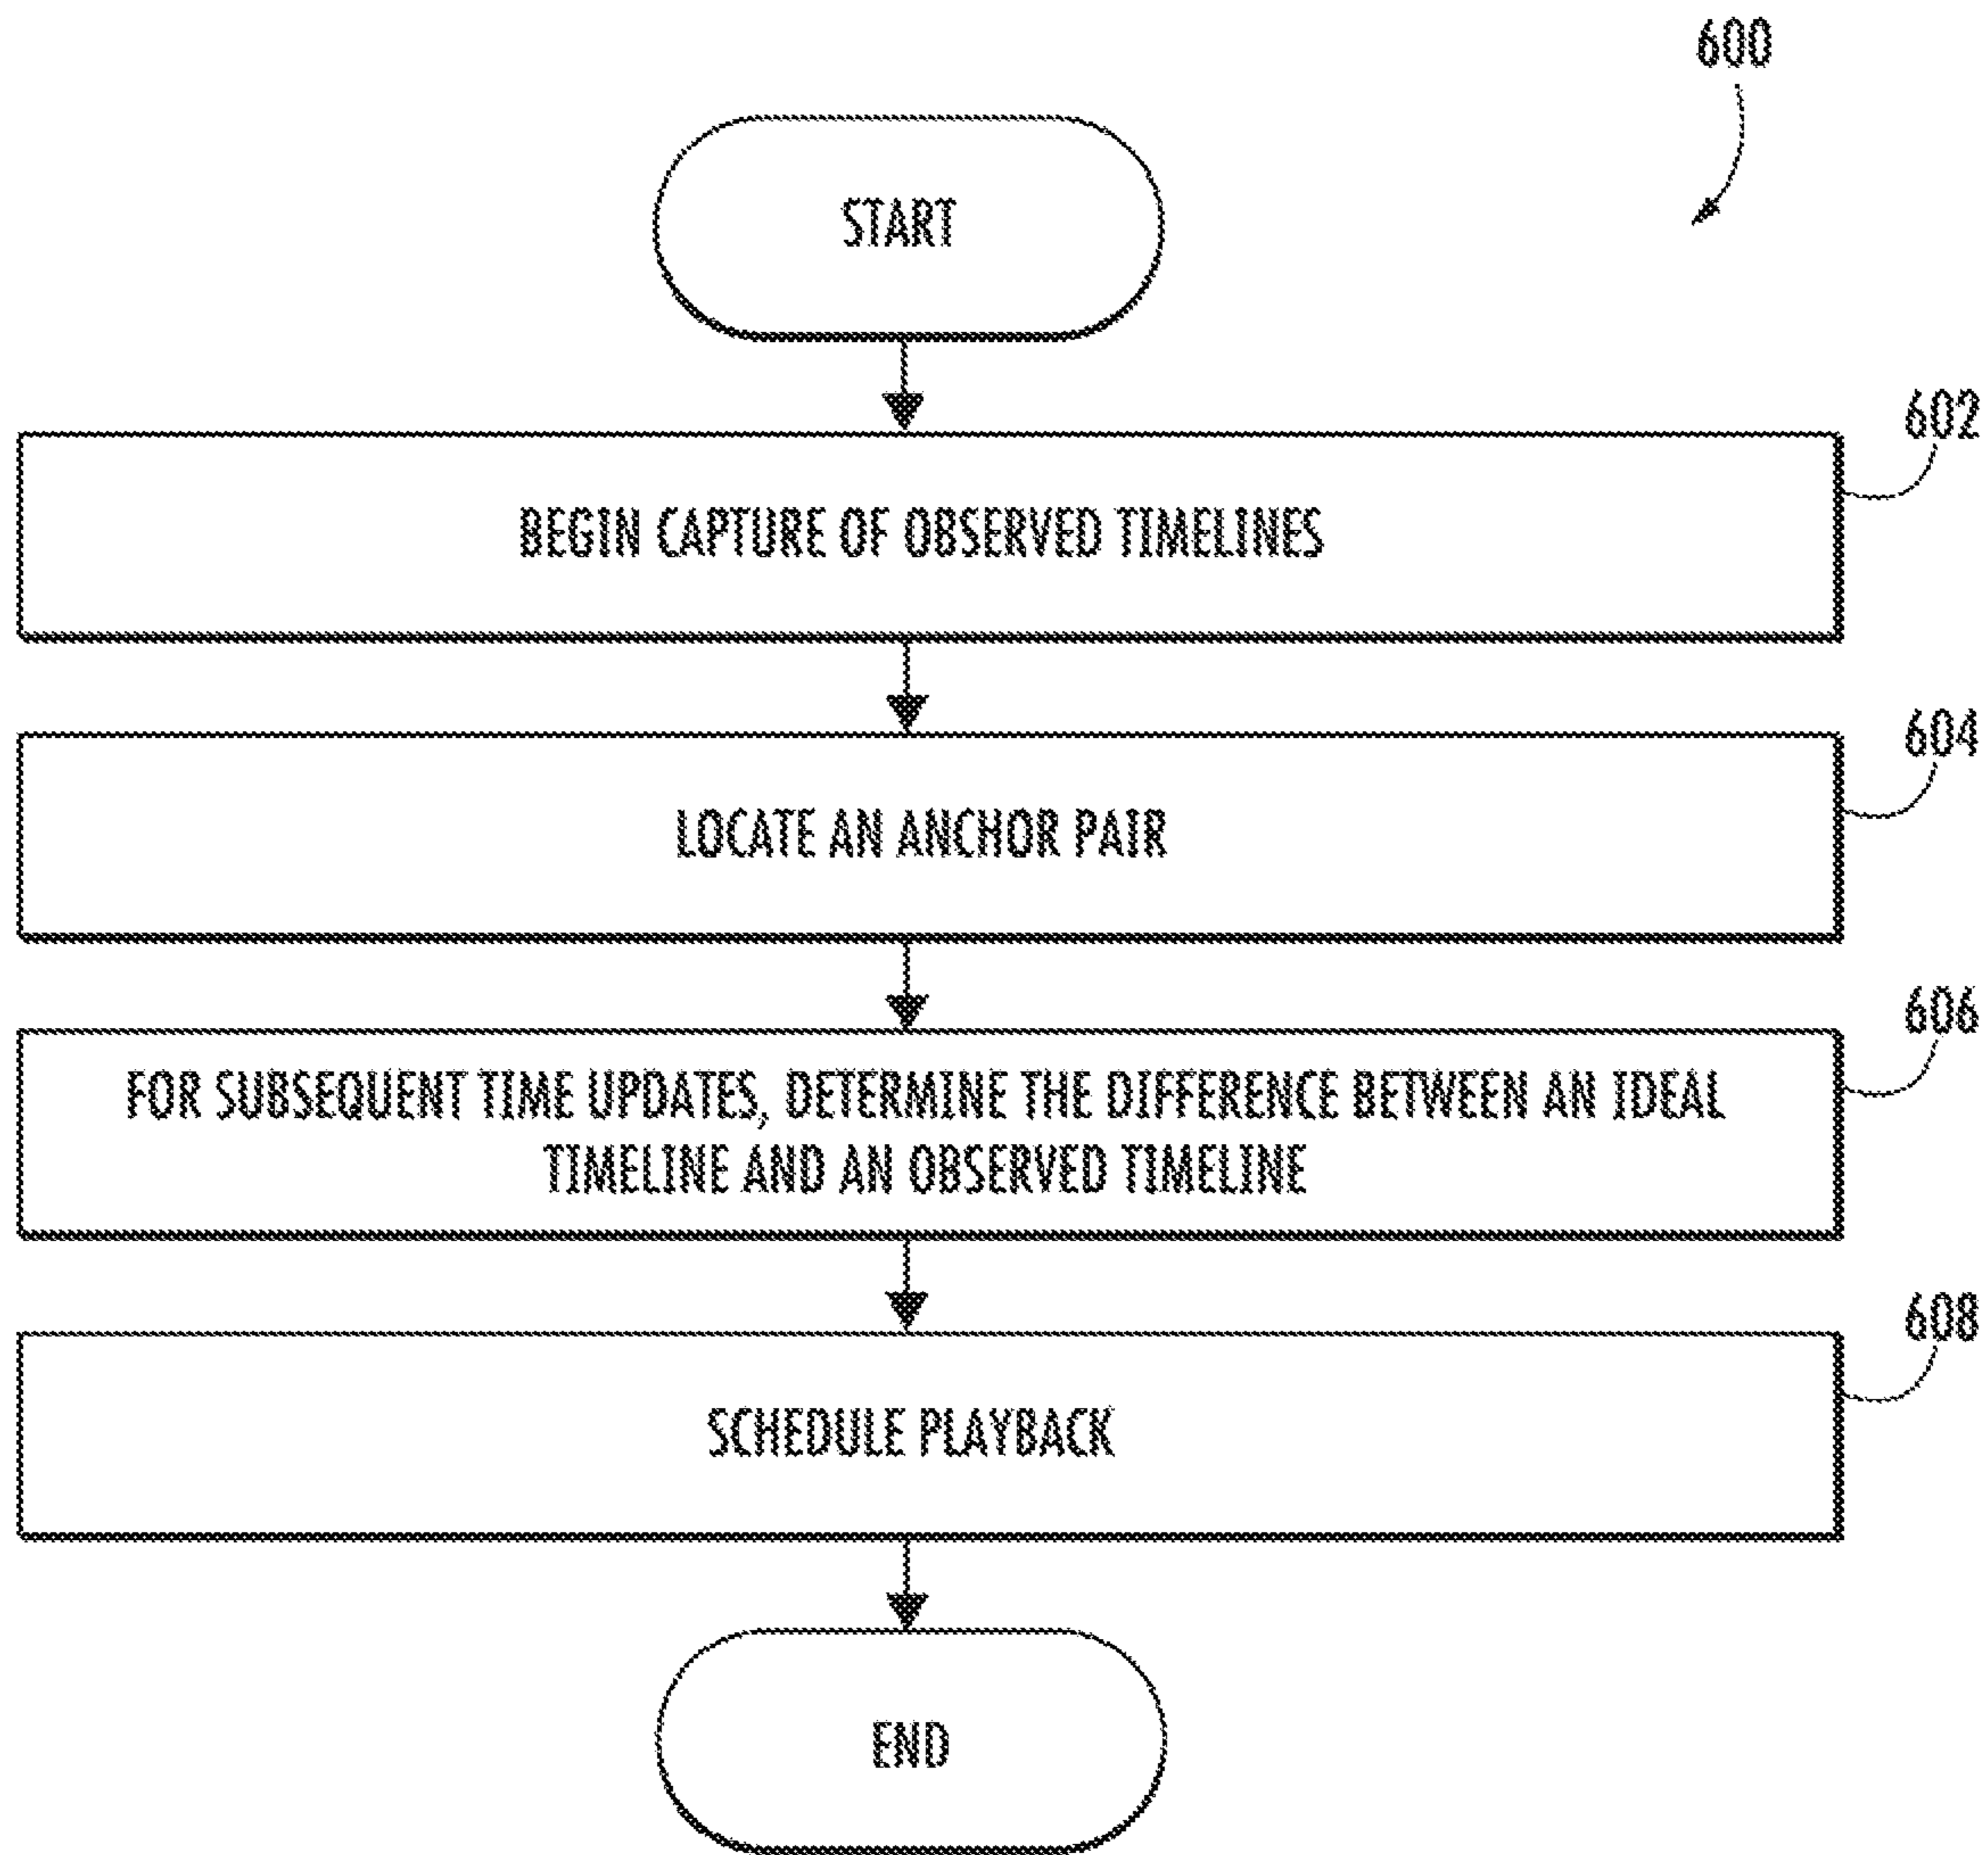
600

START

602

BEGIN CAPTURE OF OBSERVED TIMELINES

604

LOCATE AN ANCHOR PAIR

606

FOR SUBSEQUENT TIME UPDATES, DETERMINE THE DIFFERENCE BETWEEN AN IDEAL TIMELINE AND AN OBSERVED TIMELINE

608

SCHEDULE PLAYBACK

END